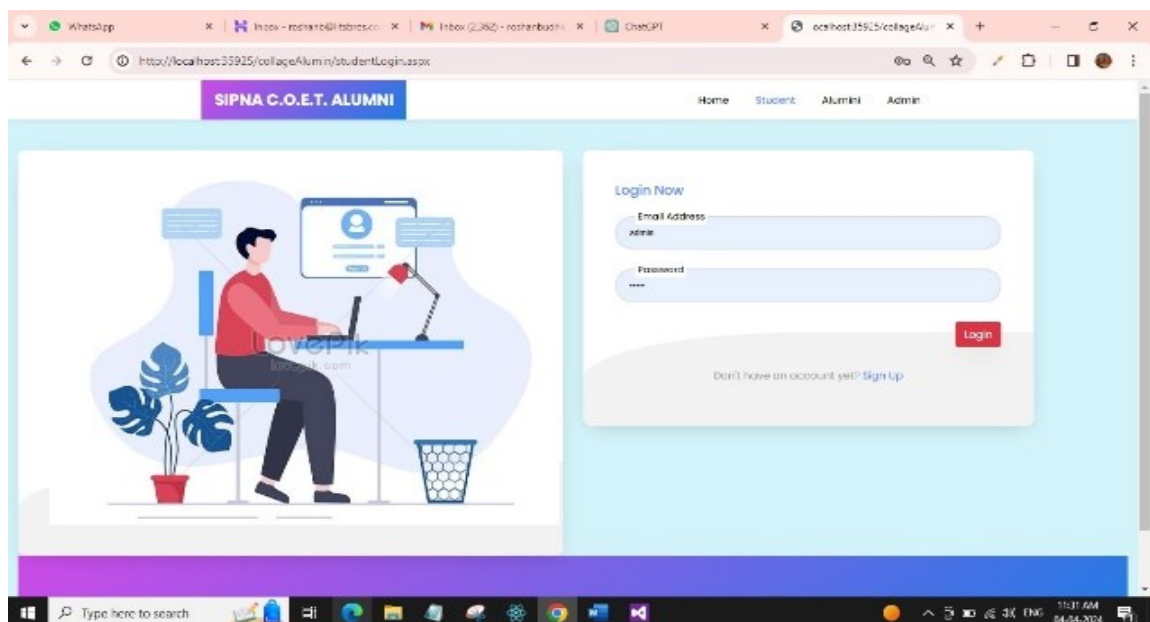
WhatsApp × | Inbox - roshan@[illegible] × | M Inbox (2,362) - roshanbudhe × | ChatGPT × | localhost:35925/collageAlum × +

http://localhost:35925/collageAlumni/studentLogin.aspx

SIPNA C.O.E.T. ALUMNI

Home Student Alumini Admin

lovepik
lovepik.com

Login Now

Email Address
admin

Password
••••

Login

Don't have an account yet? Sign Up

Type here to search

ENG 11:31 AM 04-04-2024